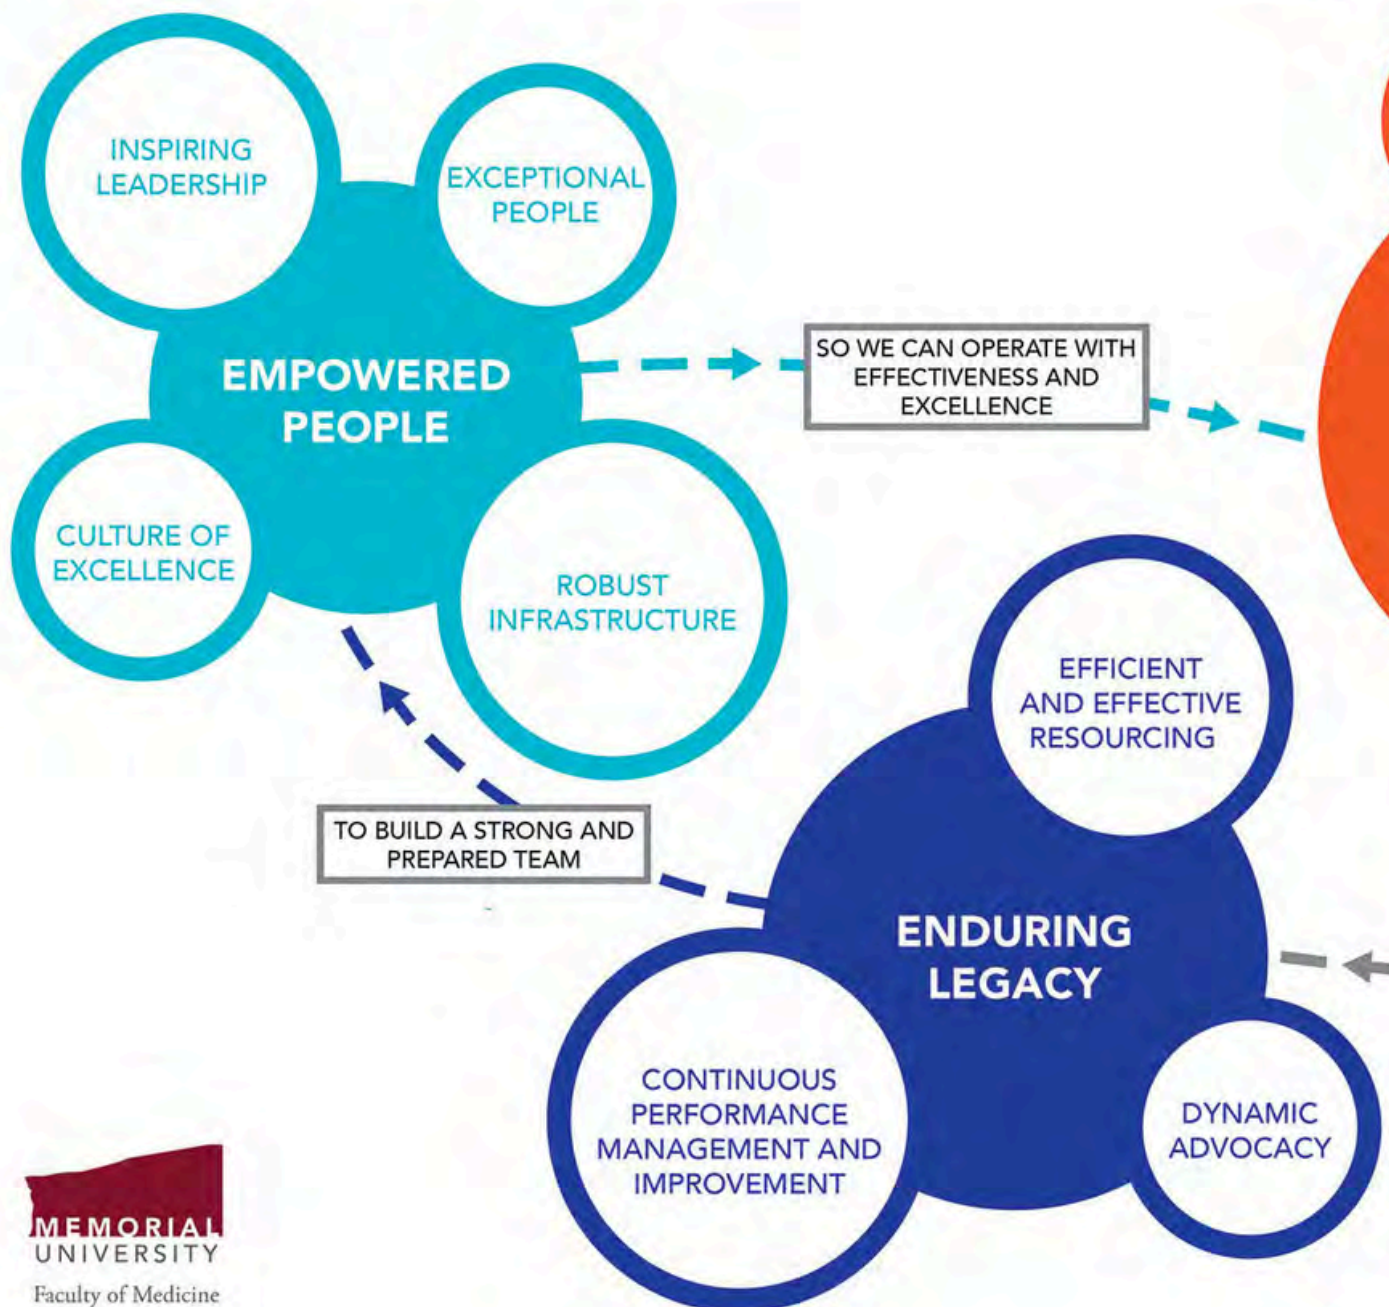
INSPIRING LEADERSHIP

EXCEPTIONAL PEOPLE

EMPOWERED PEOPLE

CULTURE OF EXCELLENCE

ROBUST INFRASTRUCTURE

SO WE CAN OPERATE WITH EFFECTIVENESS AND EXCELLENCE

EFFICIENT AND EFFECTIVE RESOURCING

TO BUILD A STRONG AND PREPARED TEAM

ENDURING LEGACY

CONTINUOUS PERFORMANCE MANAGEMENT AND IMPROVEMENT

DYNAMIC ADVOCACY

MEMORIAL UNIVERSITY
Faculty of Medicine